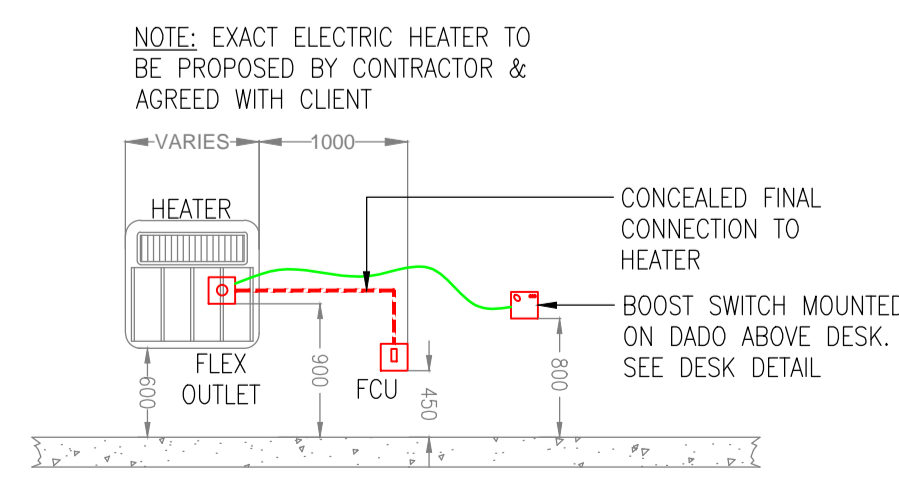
NOTE: EXACT ELECTRIC HEATER TO BE PROPOSED BY CONTRACTOR & AGREED WITH CLIENT

VARIES
1000

HEATER

CONCEALED FINAL CONNECTION TO HEATER

BOOST SWITCH MOUNTED ON DADO ABOVE DESK. SEE DESK DETAIL

FLEX OUTLET

FCU

600
900
450
800